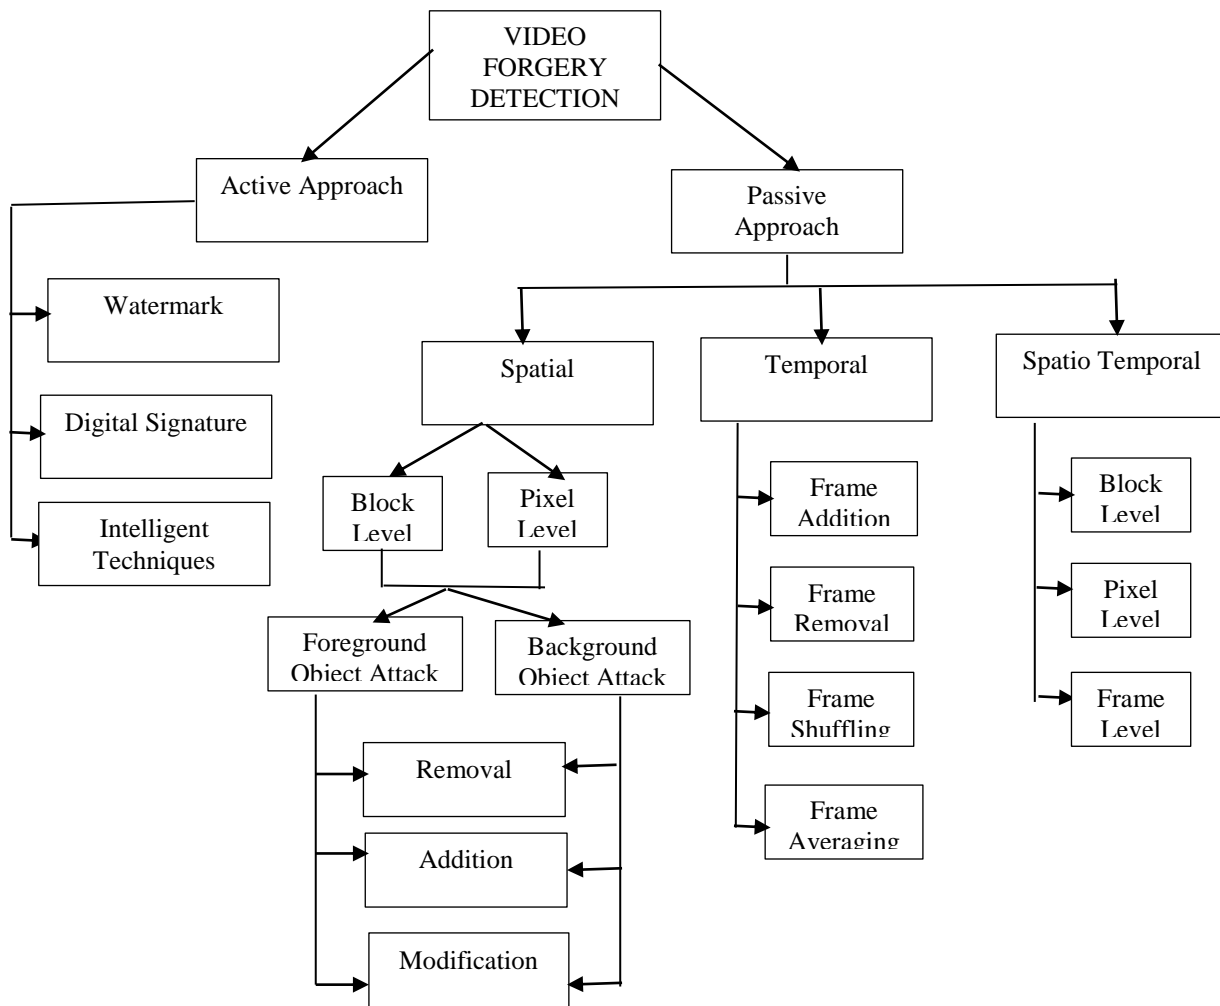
VIDEO FORGERY DETECTION

Active Approach

Watermark

Digital Signature

Intelligent Techniques

Passive Approach

Spatial

Block Level

Pixel Level

Foreground Object Attack

Background Object Attack

Removal

Addition

Modification

Temporal

Frame Addition

Frame Removal

Frame Shuffling

Frame Averaging

Spatio Temporal

Block Level

Pixel Level

Frame Level